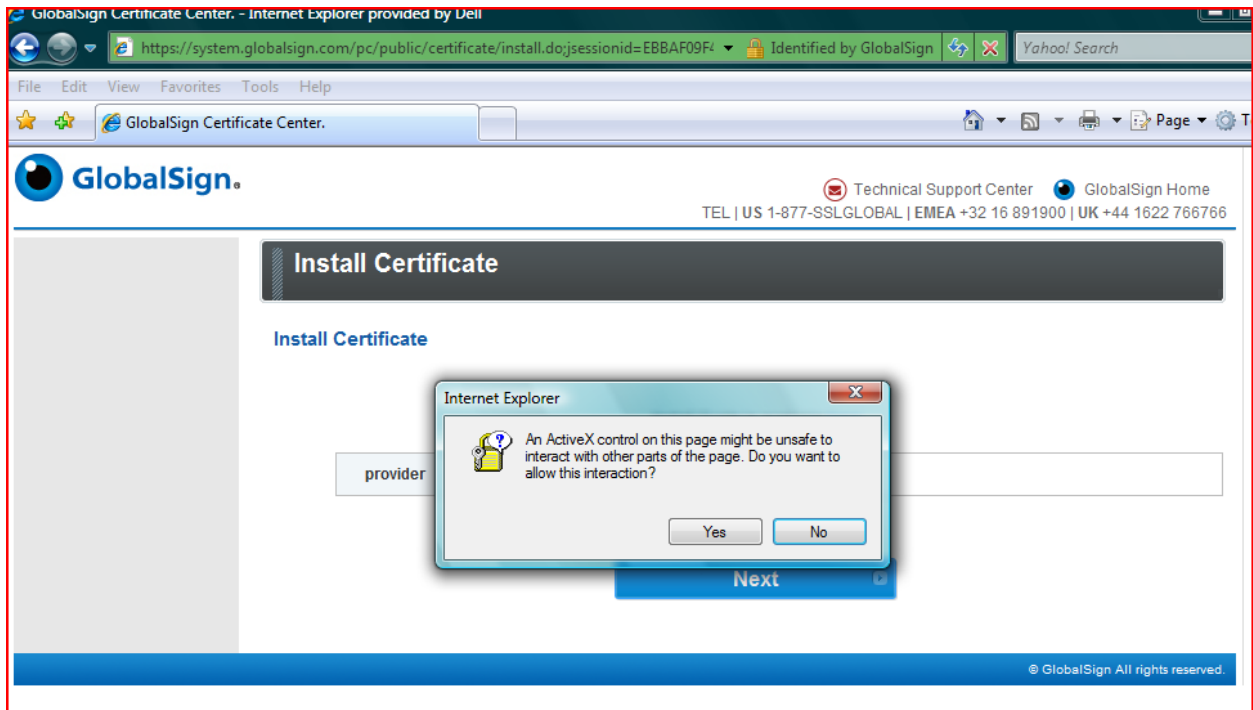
GlobalSign Certificate Center. - Internet Explorer provided by Dell

https://system.globalsign.com/pc/public/certificate/install.do;jsessionid=EBBAF09F4 Identified by GlobalSign Yahoo! Search

File Edit View Favorites Tools Help

GlobalSign Certificate Center.

Page T

GlobalSign.

Technical Support Center GlobalSign Home
TEL | US 1-877-SSLGLOBAL | EMEA +32 16 891900 | UK +44 1622 766766

Install Certificate

Install Certificate

provider

Internet Explorer

An ActiveX control on this page might be unsafe to interact with other parts of the page. Do you want to allow this interaction?

Yes No

Next

© GlobalSign All rights reserved.